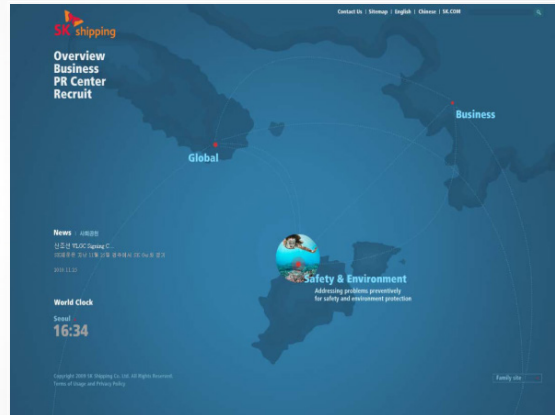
SK shipping

Contact Us | Sitemap | English | Chinese | SK.COM

Overview
Business
PR Center
Recruit

Business

Global

News | 사회공헌

신조선 VLOC Signing C...

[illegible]

2010.11.25

Safety & Environment
Addressing problems preventively for safety and environment protection

World Clock

Seoul
16:34

Copyright 2009 SK Shipping Co., Ltd. All Rights Reserved.
Terms of Usage and Privacy Policy

Family site